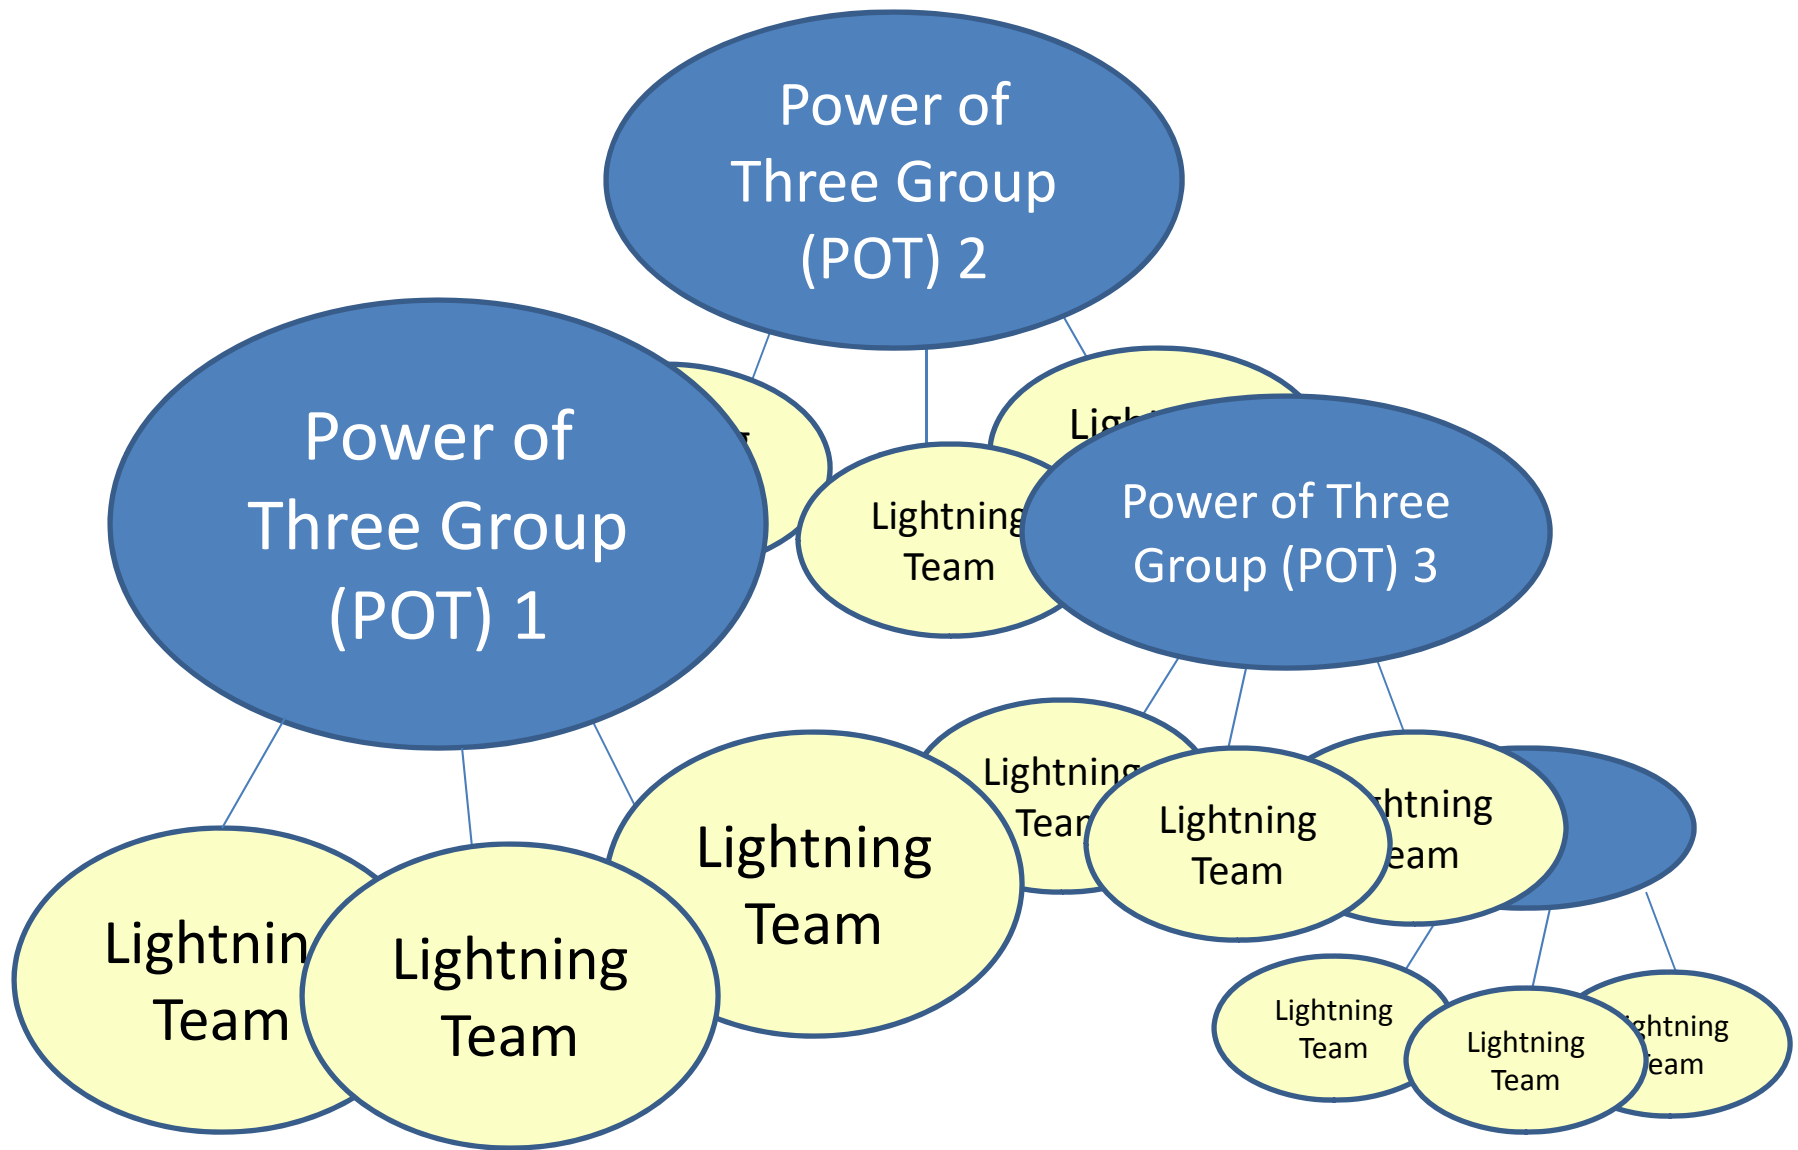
Power of Three Group (POT) 2

Power of Three Group (POT) 1

Lightning Team

Ligh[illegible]

Power of Three Group (POT) 3

Lightnin Team

Lightning Team

Lightning Team

Lightning Tean

Lightning Team

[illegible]htning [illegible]eam

Lightning Team

Lightning Team

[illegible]ghtning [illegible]eam